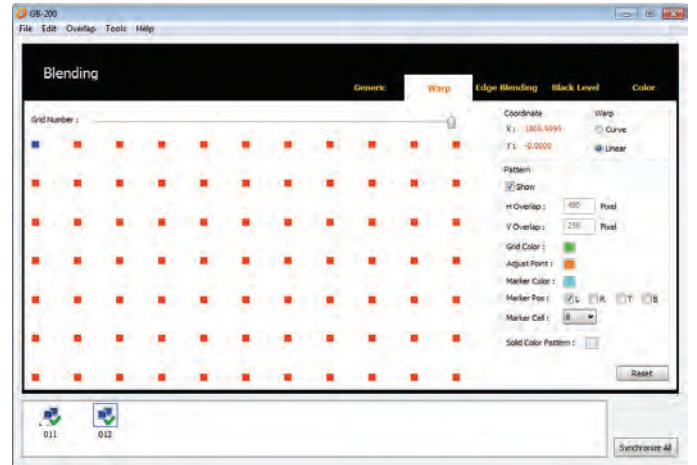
GB-200

File Edit Overlap Tools Help

Blending

Generic Warp Edge Blending Black Level Color

Grid Number :

Coordinate
X : 1869.9999
Y : -0.0000

Warp
Curve
Linear

Pattern
Show
H Overlap : 480 Pixel
V Overlap : 258 Pixel
Grid Color :
Adjust Point :
Marker Color :
Marker Pos : L R T B
Marker Cell : 8
Solid Color Pattern :

Reset

011 012

Synchronize All